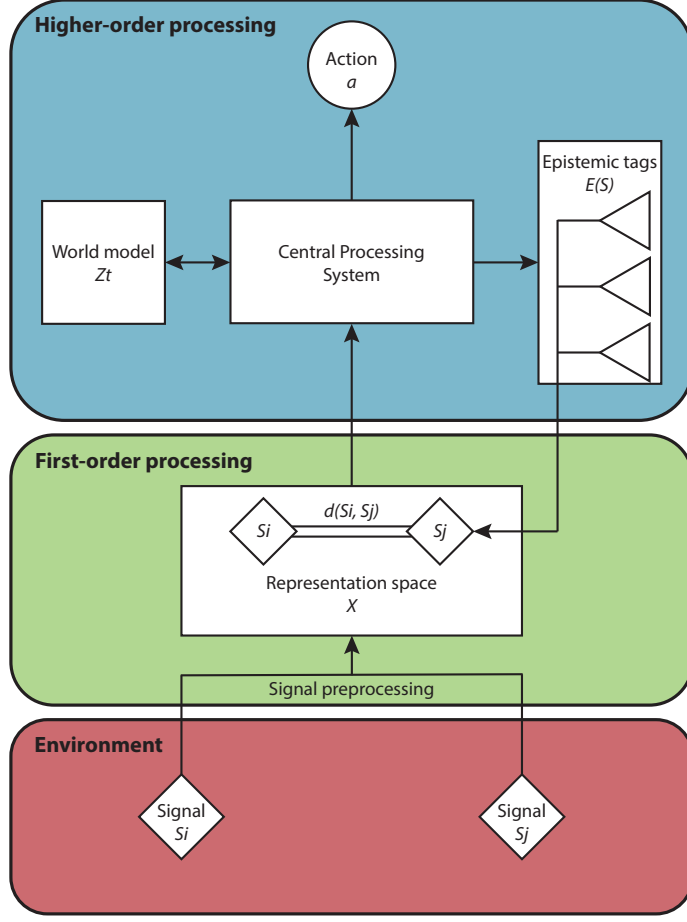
Higher-order processing

Action
$a$

Epistemic tags
$E(S)$

World model
$Zt$

Central Processing System

First-order processing

$d(Si, Sj)$

$Si$

$Sj$

Representation space
$X$

Signal preprocessing

Environment

Signal
$Si$

Signal
$Sj$